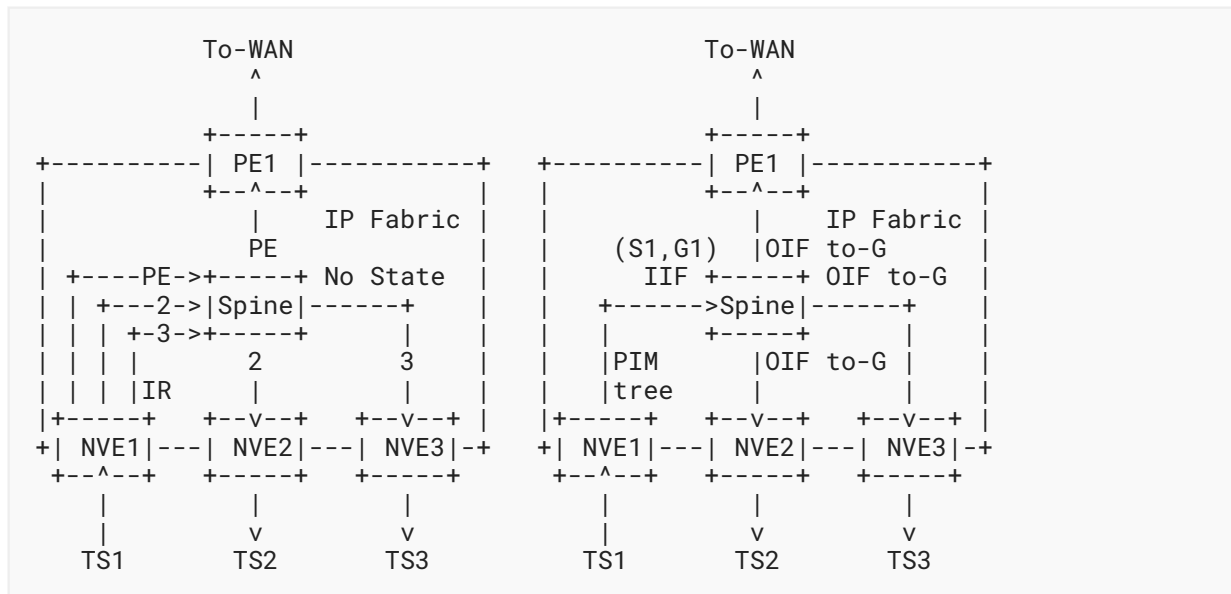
```
           To-WAN                                  To-WAN
             ^                                       ^
             |                                       |
          +-----+                                 +-----+
+---------| PE1 |-----------+       +---------| PE1 |-----------+
|         +--^--+           |       |         +--^--+           |
|            |   IP Fabric  |       |            |   IP Fabric  |
|            PE             |       |  (S1,G1)   |OIF to-G      |
| +----PE->+-----+ No State |       |     IIF +-----+ OIF to-G  |
| | +---2->|Spine|------+   |       |  +------>Spine|------+    |
| | | +-3->+-----+      |   |       |  |      +-----+      |    |
| | | |       2         3   |       |  |PIM      |OIF to-G |    |
| | | |IR     |         |   |       |  |tree     |         |    |
|+-----+   +--v--+   +--v--+ |      |+-----+   +--v--+   +--v--+ |
+| NVE1|---| NVE2|---| NVE3|-+      +| NVE1|---| NVE2|---| NVE3|-+
 +--^--+   +-----+   +-----+         +--^--+   +-----+   +-----+
    |         |         |               |         |         |
    |         v         v               |         v         v
   TS1       TS2       TS3             TS1       TS2       TS3
```